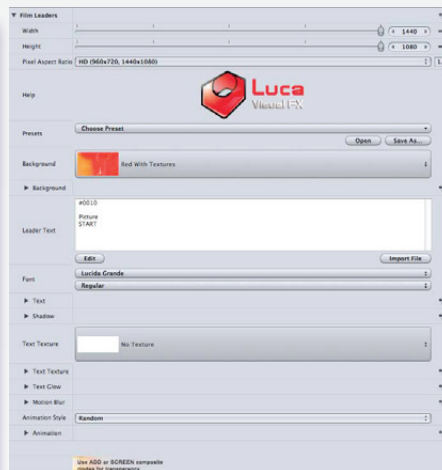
▼ Film Leaders

Width
1440

Height
1080

Pixel Aspect Ratio
HD (960x720, 1440x1080)

Help

Luca
VisualFX

Presets
Choose Preset
Open
Save As...

Background
Red With Textures

▶ Background

Leader Text
#0010

Picture
START

Edit
Import File

Font
Lucida Grande
Regular

▶ Text

▶ Shadow

Text Texture
No Texture

▶ Text Texture

▶ Text Glow

▶ Motion Blur

Animation Style
Random

▶ Animation

Use ADD or SCREEN composite modes for transparency